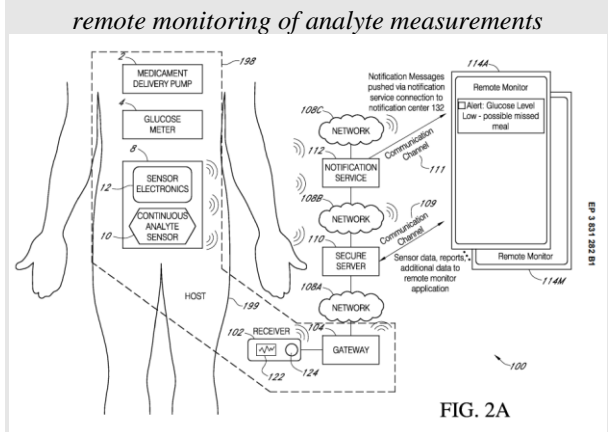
remote monitoring of analyte measurements

2
MEDICAMENT DELIVERY PUMP
198
4
GLUCOSE METER
8
12
SENSOR ELECTRONICS
CONTINUOUS ANALYTE SENSOR
10
HOST
199
102
RECEIVER
122
124
104
GATEWAY
108C
NETWORK
112
NOTIFICATION SERVICE
108B
NETWORK
110
SECURE SERVER
108A
NETWORK
Notification Messages pushed via notification service connection to notification center 132
Communication Channel
111
109
Communication Channel
Sensor data, reports, additional data to remote monitor application
114A
Remote Monitor
Alert: Glucose Level Low - possible missed meal
Remote Monitor
114M
EP 3 831 282 B1
100
FIG. 2A